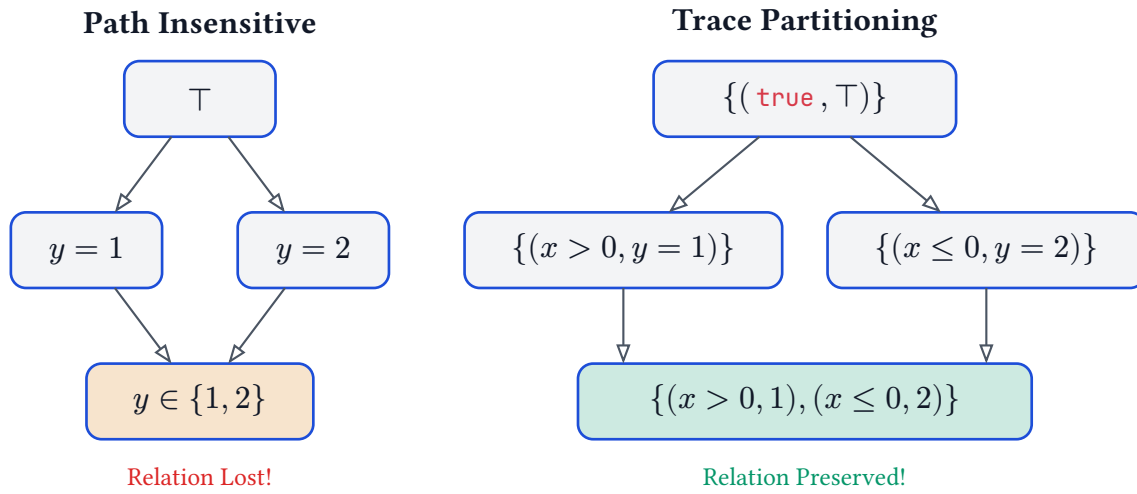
Path Insensitive

$\top$

$y = 1$

$y = 2$

$y \in \{1, 2\}$

Relation Lost!

Trace Partitioning

$\{(\texttt{true}, \top)\}$

$\{(x > 0, y = 1)\}$

$\{(x \leq 0, y = 2)\}$

$\{(x > 0, 1), (x \leq 0, 2)\}$

Relation Preserved!